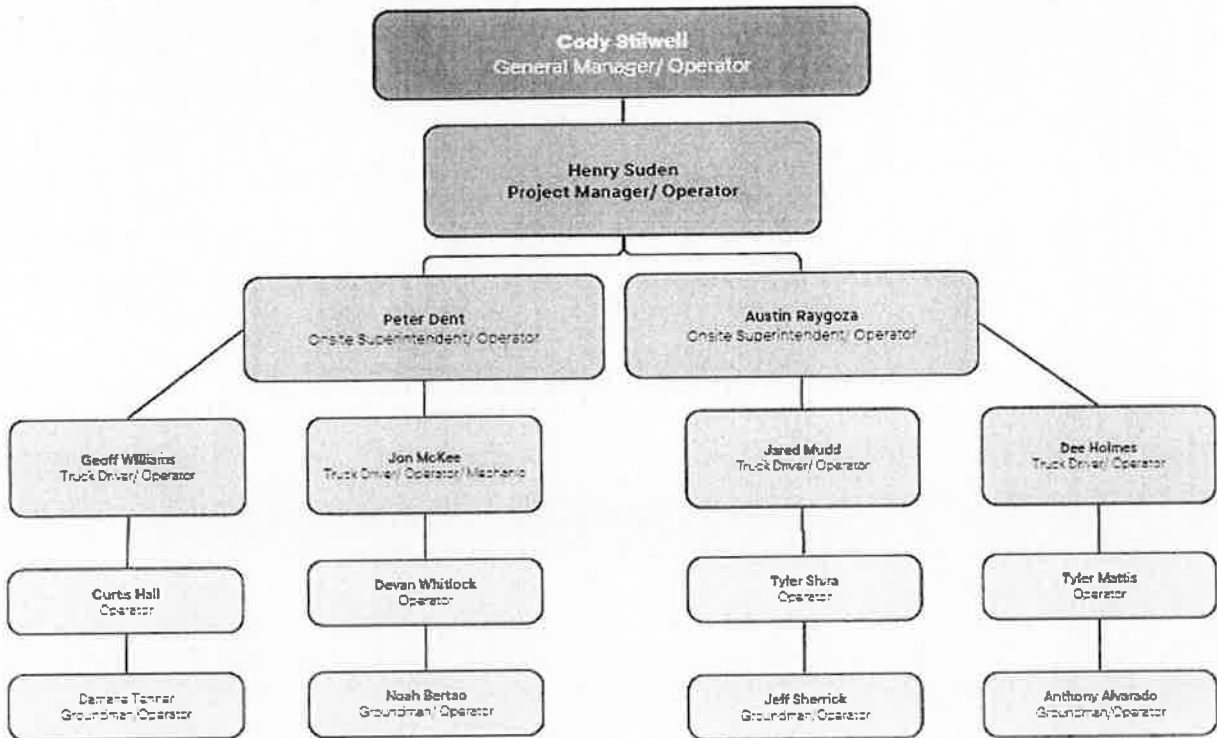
Cody Stilwell
General Manager/ Operator

Henry Suden
Project Manager/ Operator

Peter Dent
Onsite Superintendent/ Operator

Austin Raygoza
Onsite Superintendent/ Operator

Geoff Williams
Truck Driver/ Operator

Curtis Hall
Operator

Damane Tanner
Groundman/Operator

Jon McKee
Truck Driver/ Operator/ Mechanic

Devan Whitlock
Operator

Noah Bertao
Groundman/ Operator

Jared Mudd
Truck Driver/ Operator

Tyler Shira
Operator

Jeff Sherrick
Groundman/Operator

Dee Holmes
Truck Driver/ Operator

Tyler Mattis
Operator

Anthony Alvarado
Groundman/Operator